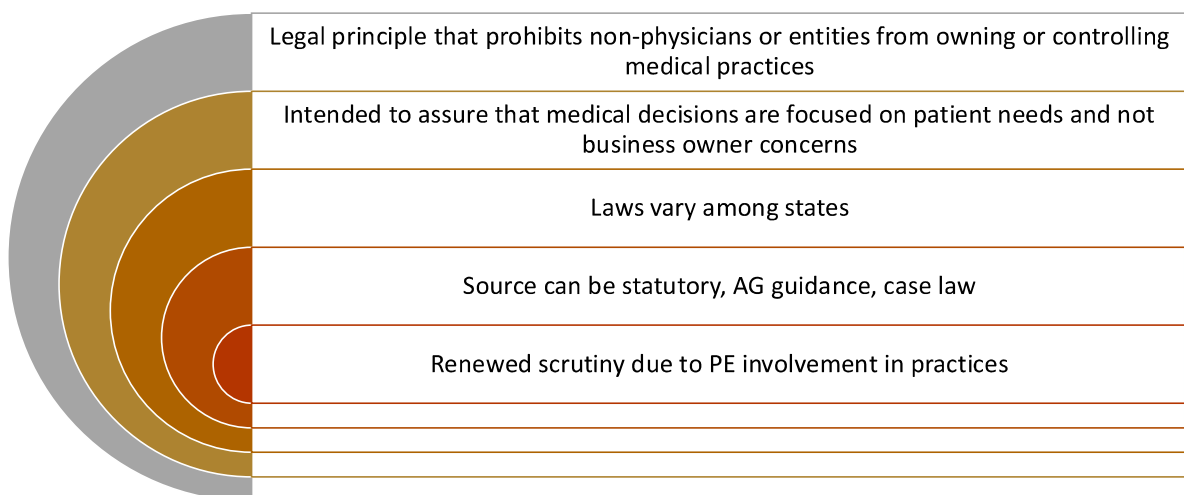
Legal principle that prohibits non-physicians or entities from owning or controlling medical practices

Intended to assure that medical decisions are focused on patient needs and not business owner concerns

Laws vary among states

Source can be statutory, AG guidance, case law

Renewed scrutiny due to PE involvement in practices